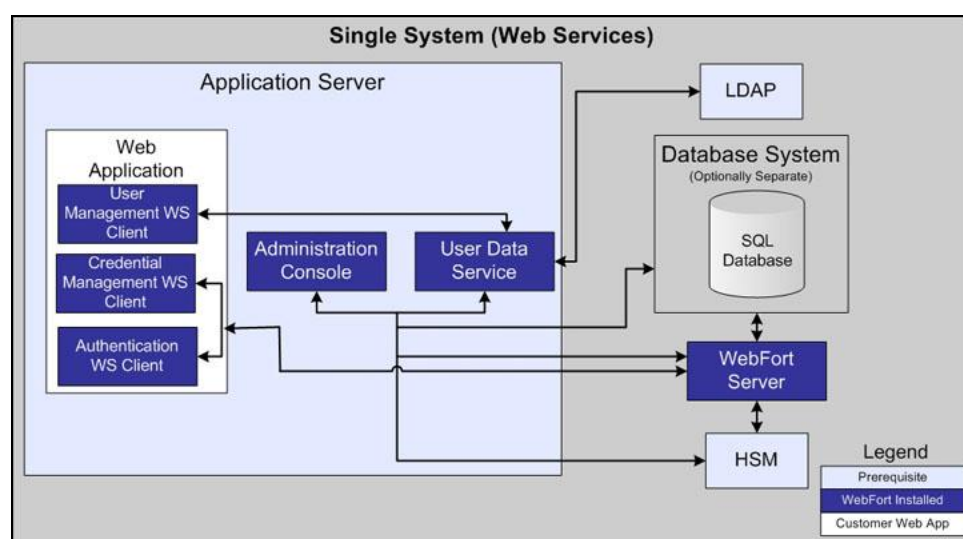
Single System (Web Services)

Application Server

Web Application

User Management WS Client

Credential Management WS Client

Authentication WS Client

Administration Console

User Data Service

LDAP

Database System
(Optionally Separate)

SQL Database

WebFort Server

HSM

Legend
Prerequisite
WebFort Installed
Customer Web App